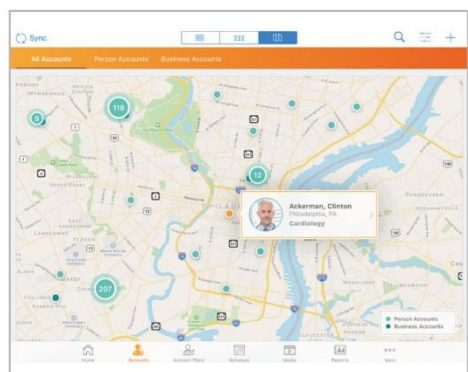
Sync

All Accounts Person Accounts Business Accounts

118

3

12

207

Ackerman, Clinton
Philadelphia, PA
Cardiology

Person Accounts
Business Accounts

Home Accounts Account Plans Schedule Media Reports More